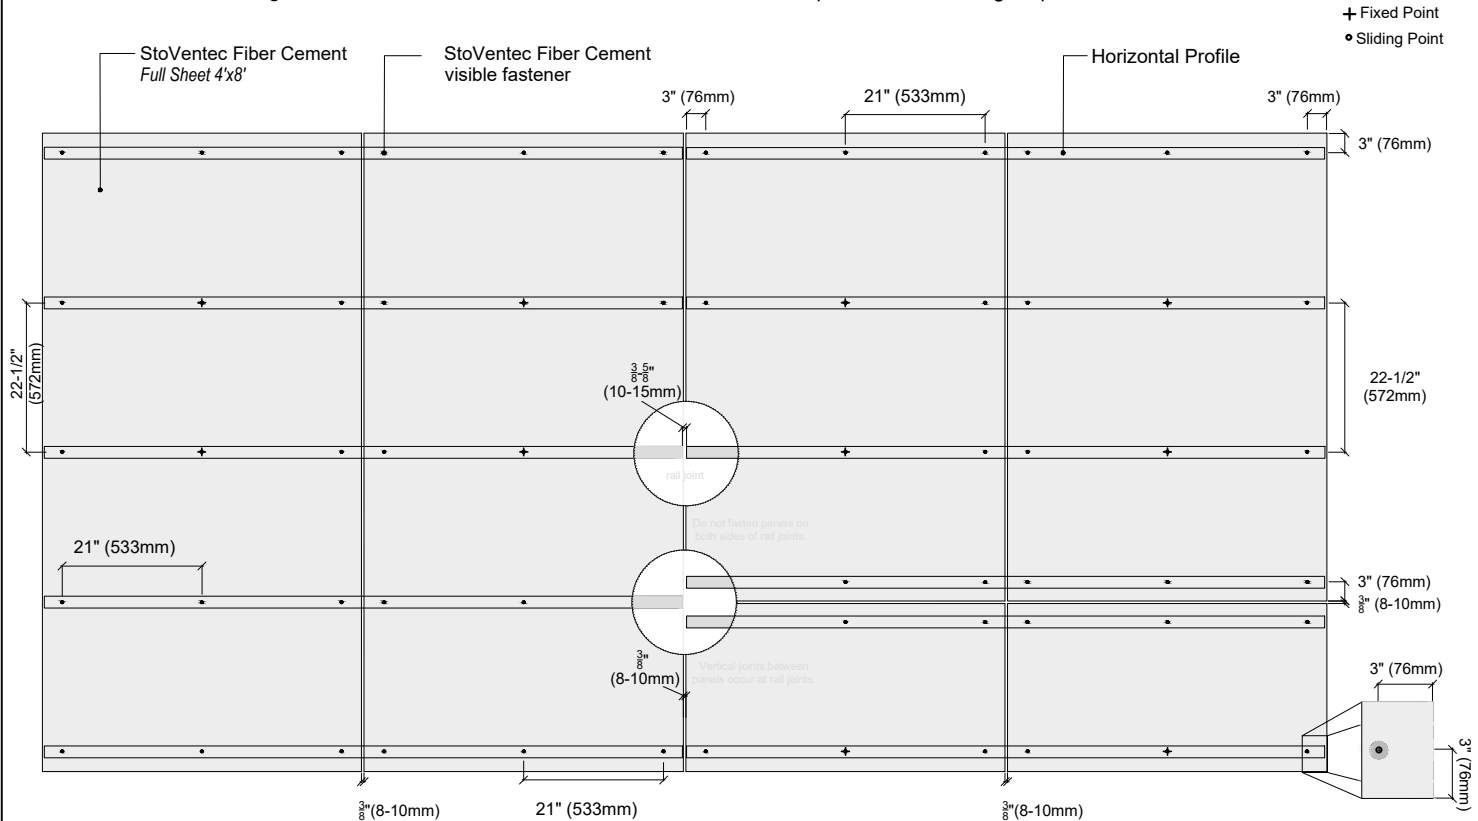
+ Fixed Point
• Sliding Point

StoVentec Fiber Cement
*Full Sheet 4'x8'*

StoVentec Fiber Cement
visible fastener

Horizontal Profile

3" (76mm)

21" (533mm)

3" (76mm)

3" (76mm)

22-1/2" (572mm)

$\frac{3}{8}$-$\frac{5}{8}$"
(10-15mm)

22-1/2" (572mm)

rail joint

Do not fasten panels on both sides of rail joints.

21" (533mm)

3" (76mm)

$\frac{3}{8}$" (8-10mm)

$\frac{3}{8}$"
(8-10mm)

Vertical joints between panels occur at rail joints.

3" (76mm)

3" (76mm)

$\frac{3}{8}$"(8-10mm)

21" (533mm)

$\frac{3}{8}$"(8-10mm)